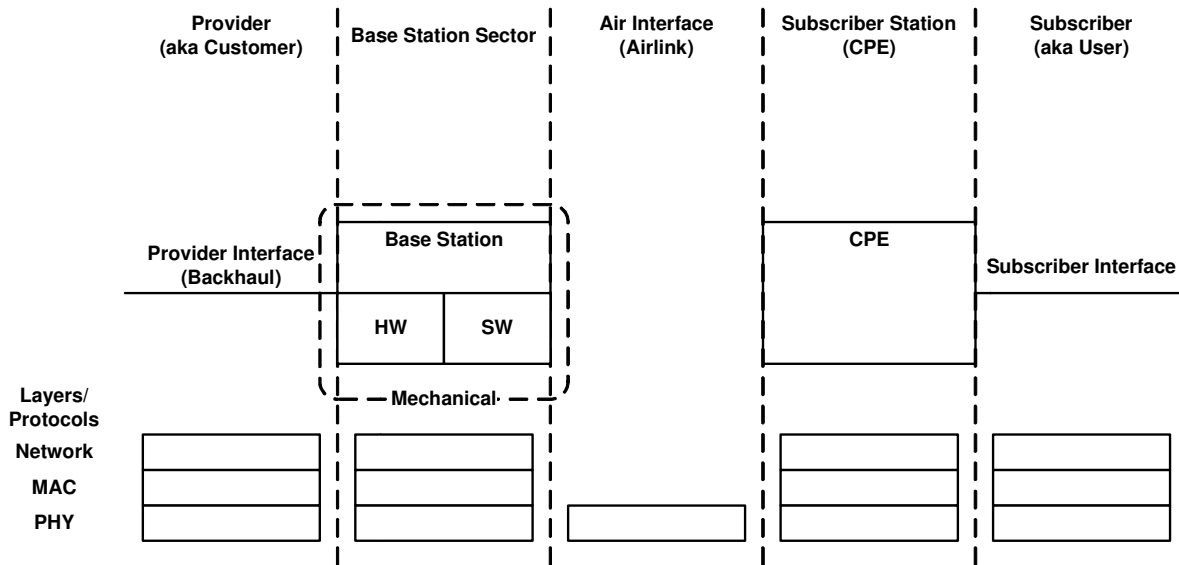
Provider (aka Customer)

Base Station Sector

Air Interface (Airlink)

Subscriber Station (CPE)

Subscriber (aka User)

Provider Interface (Backhaul)

Base Station

HW

SW

Mechanical

CPE

Subscriber Interface

Layers/ Protocols

Network

MAC

PHY